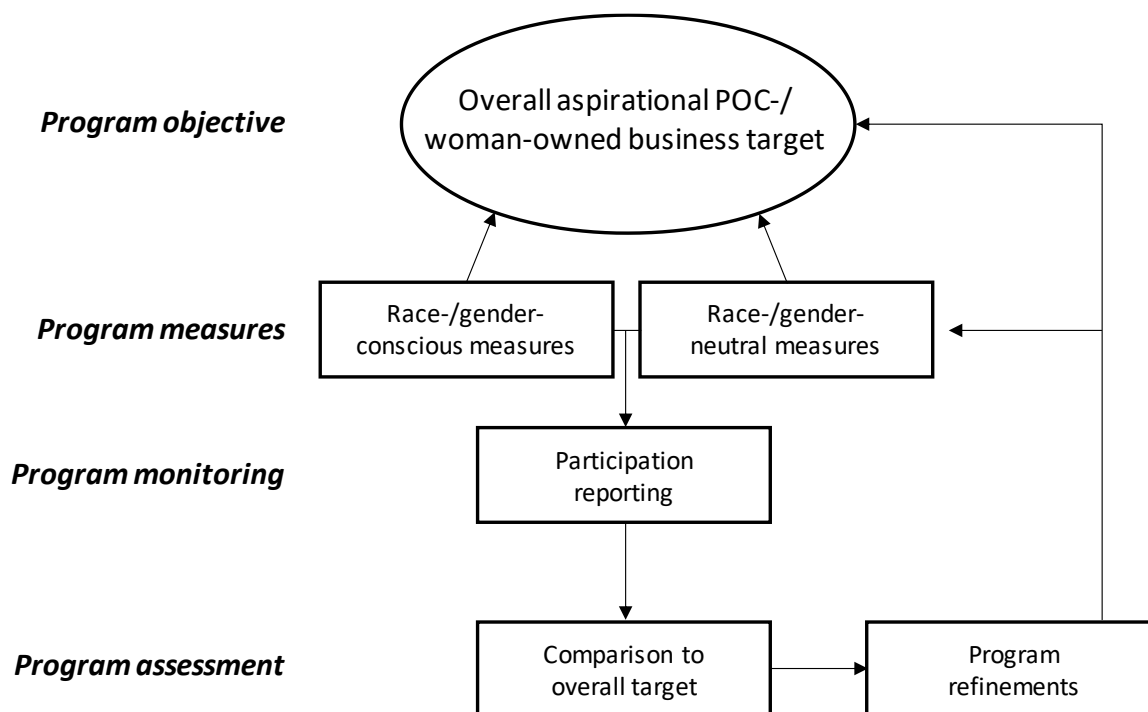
Program objective

Overall aspirational POC-/ woman-owned business target

Program measures

Race-/gender-conscious measures

Race-/gender-neutral measures

Program monitoring

Participation reporting

Program assessment

Comparison to overall target

Program refinements